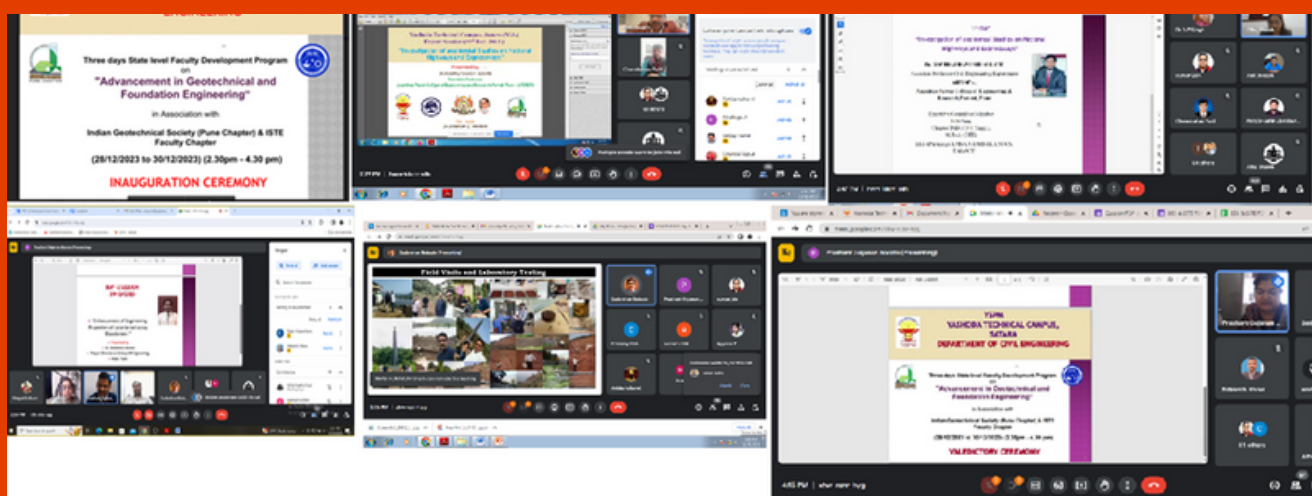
Three days State level Faculty Development Program on "Advancement in Geotechnical and Foundation Engineering"

in Association with

Indian Geotechnical Society (Pune Chapter) & ISTE Faculty Chapter

(28/12/2023 to 30/12/2023) (2.30pm - 4.30 pm)

INAUGURATION CEREMONY

Field Visits and Laboratory Testing

YSPM
YASHODA TECHNICAL CAMPUS, SATARA
DEPARTMENT OF CIVIL ENGINEERING

Three days State level Faculty Development Program on "Advancement in Geotechnical and Foundation Engineering"

VALEDICTORY CEREMONY